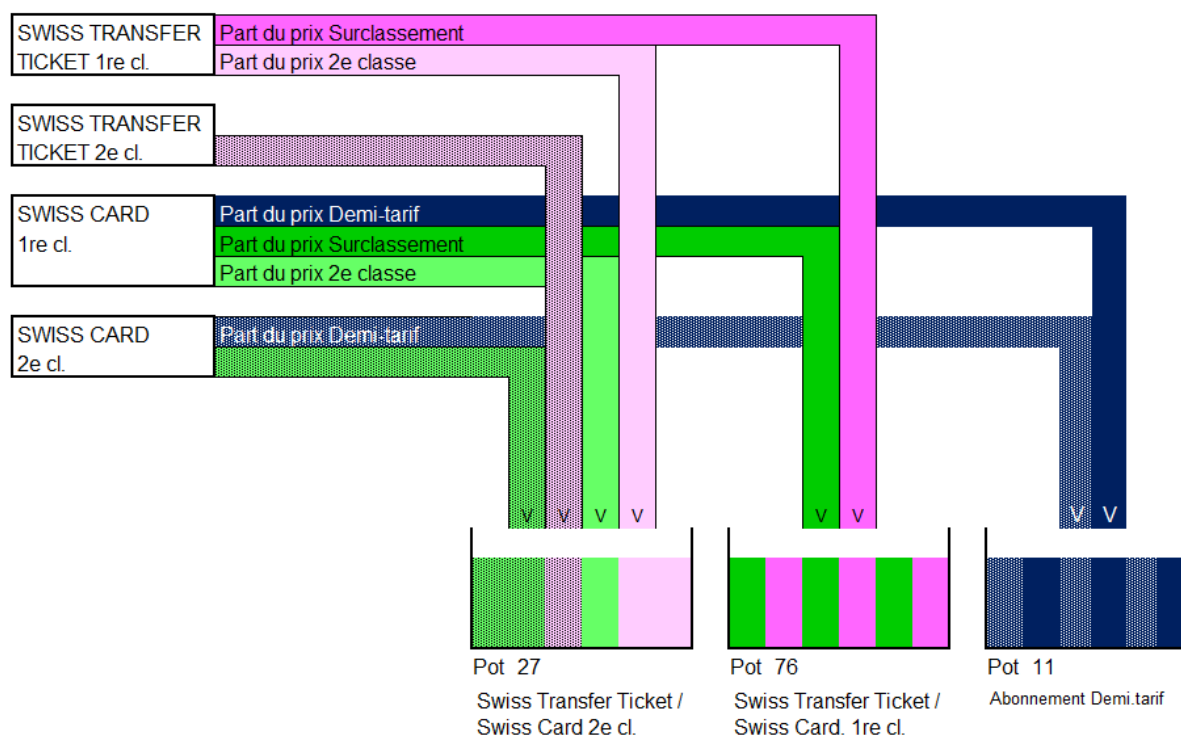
SWISS TRANSFER TICKET 1re cl.

Part du prix Surclassement

Part du prix 2e classe

SWISS TRANSFER TICKET 2e cl.

SWISS CARD 1re cl.

Part du prix Demi-tarif

Part du prix Surclassement

Part du prix 2e classe

SWISS CARD 2e cl.

Part du prix Demi-tarif

V V V V

V V

V V

Pot 27

Swiss Transfer Ticket / Swiss Card 2e cl.

Pot 76

Swiss Transfer Ticket / Swiss Card. 1re cl.

Pot 11

Abonnement Demi.tarif